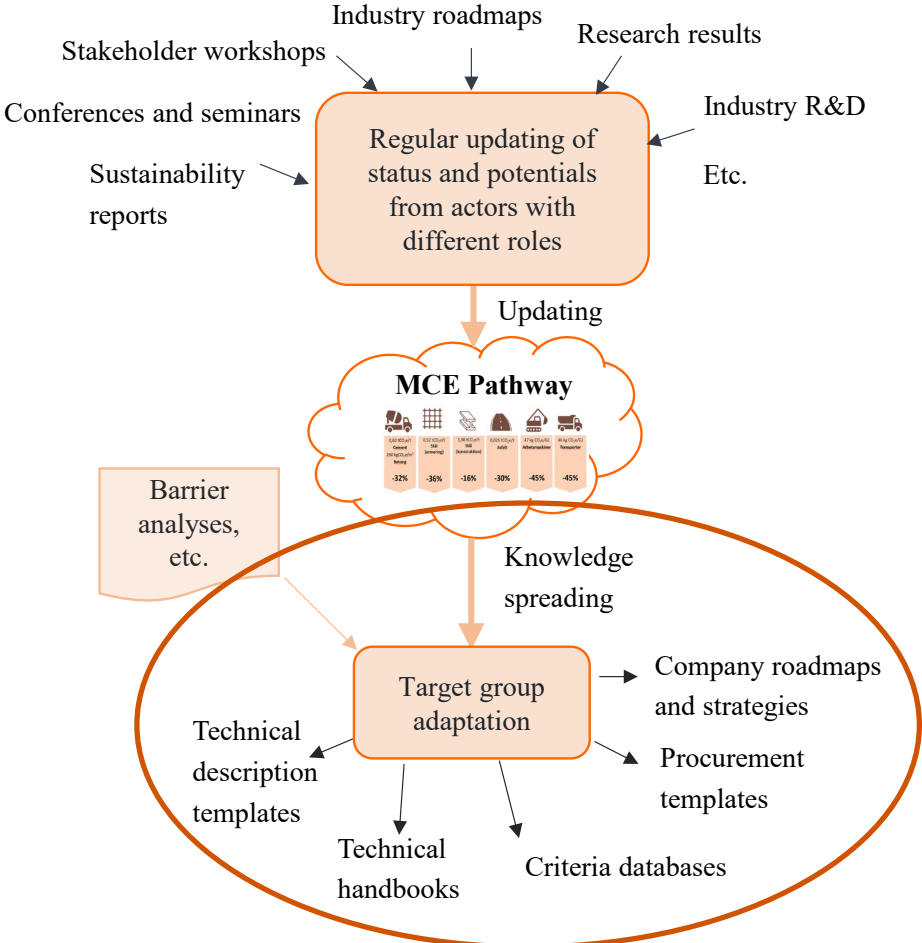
Industry roadmaps

Stakeholder workshops

Research results

Conferences and seminars

Industry R&D

Sustainability reports

Regular updating of status and potentials from actors with different roles

Etc.

Updating

MCE Pathway

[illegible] Cement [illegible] Betong

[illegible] Stål (armering)

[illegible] Stål (konstruktion)

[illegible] Asfalt

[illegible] Arbetsmaskiner

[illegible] Transporter

-32%

-36%

-16%

-30%

-45%

-45%

Barrier analyses, etc.

Knowledge spreading

Target group adaptation

Company roadmaps and strategies

Technical description templates

Procurement templates

Technical handbooks

Criteria databases